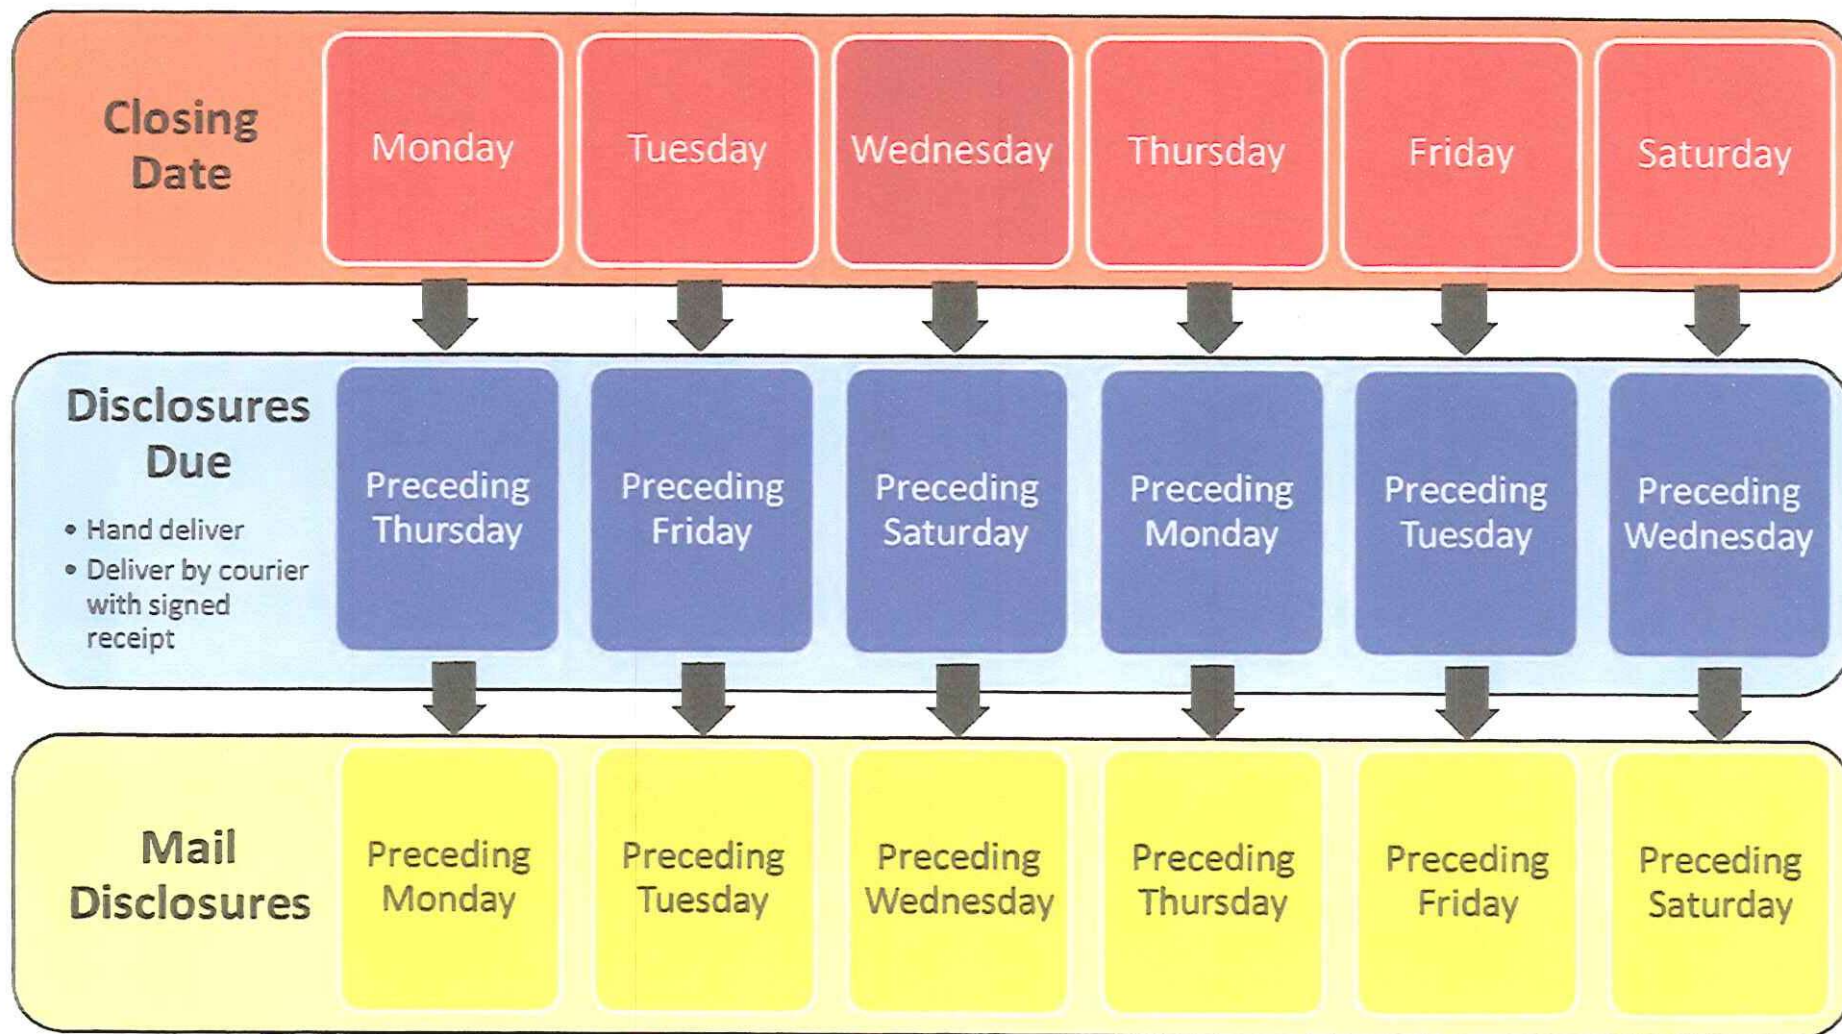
Closing Date

Monday

Tuesday

Wednesday

Thursday

Friday

Saturday

Disclosures Due

• Hand deliver
• Deliver by courier with signed receipt

Preceding Thursday

Preceding Friday

Preceding Saturday

Preceding Monday

Preceding Tuesday

Preceding Wednesday

Mail Disclosures

Preceding Monday

Preceding Tuesday

Preceding Wednesday

Preceding Thursday

Preceding Friday

Preceding Saturday